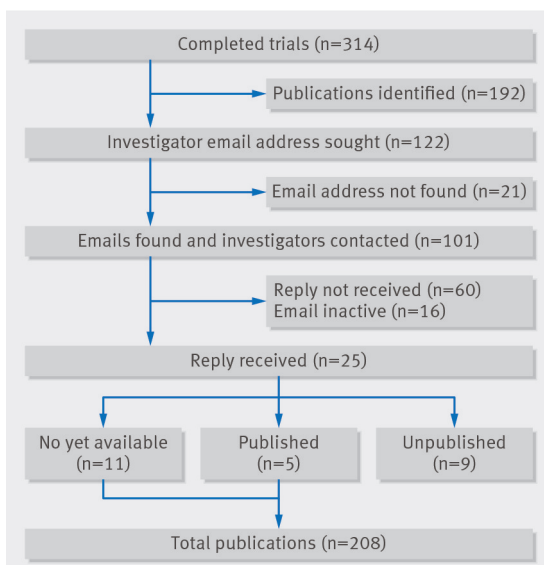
Completed trials (n=314)

Publications identified (n=192)

Investigator email address sought (n=122)

Email address not found (n=21)

Emails found and investigators contacted (n=101)

Reply not received (n=60)
Email inactive (n=16)

Reply received (n=25)

No yet available (n=11)

Published (n=5)

Unpublished (n=9)

Total publications (n=208)